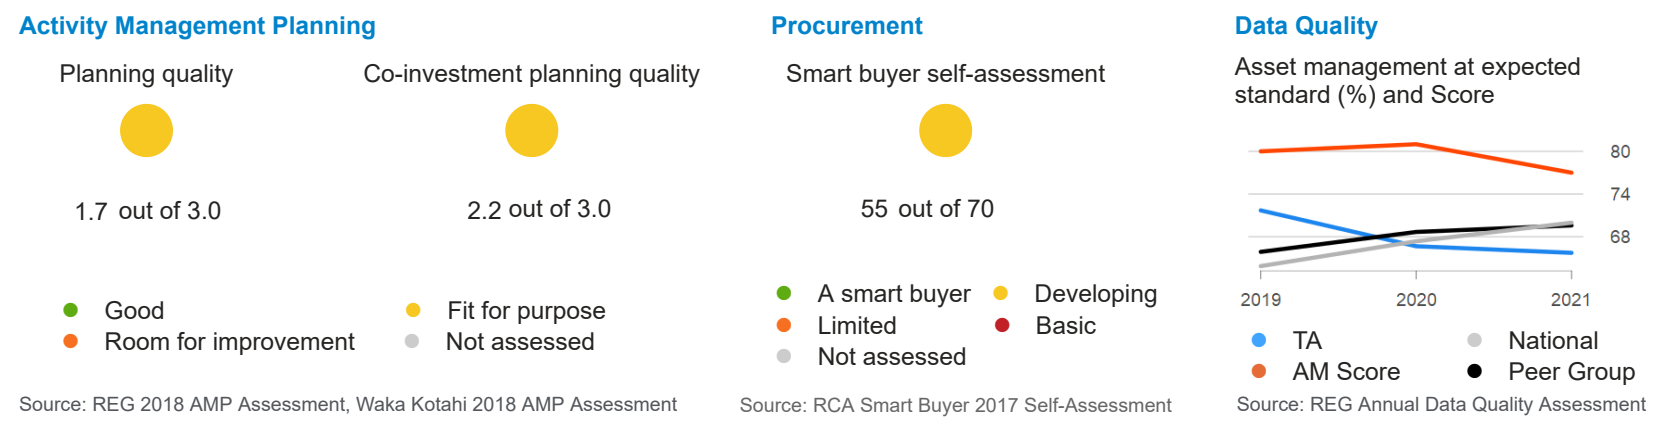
Activity Management Planning

Planning quality

1.7 out of 3.0

Co-investment planning quality

2.2 out of 3.0

Good
Room for improvement
Fit for purpose
Not assessed

Source: REG 2018 AMP Assessment, Waka Kotahi 2018 AMP Assessment

Procurement

Smart buyer self-assessment

55 out of 70

A smart buyer
Developing
Limited
Basic
Not assessed

Source: RCA Smart Buyer 2017 Self-Assessment

Data Quality

Asset management at expected standard (%) and Score

80
74
68
2019
2020
2021

TA
National
AM Score
Peer Group

Source: REG Annual Data Quality Assessment